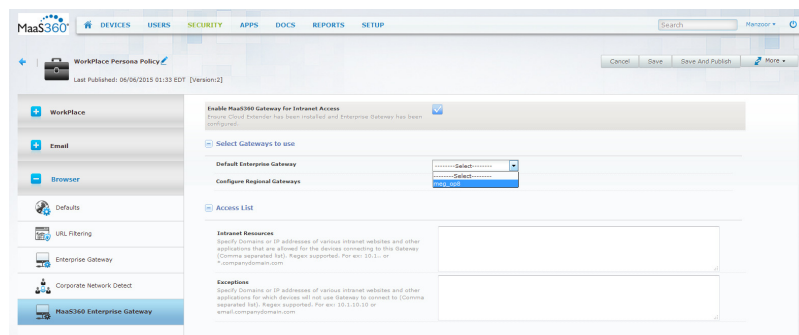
MaaS360

DEVICES USERS SECURITY APPS DOCS REPORTS SETUP

Search

Manzoor ▾

WorkPlace Persona Policy

Last Published: 06/06/2015 01:33 EDT [Version:2]

Cancel Save Save And Publish More ▾

WorkPlace

Email

Browser

Defaults

URL Filtering

Enterprise Gateway

Corporate Network Detect

MaaS360 Enterprise Gateway

Enable MaaS360 Gateway for Intranet Access
Ensure Cloud Extender has been installed and Enterprise Gateway has been configured.

Select Gateways to use

Default Enterprise Gateway

--------Select--------

--------Select--------
meg_qsd

Configure Regional Gateways

Access List

Intranet Resources
Specify Domains or IP addresses of various intranet websites and other applications that are allowed for the devices connecting to this Gateway (Comma separated list). Regex supported. For ex: 10.1.. or *.companydomain.com

Exceptions
Specify Domains or IP addresses of various intranet websites and other applications for which devices will not use Gateway to connect to (Comma separated list). Regex supported. For ex: 10.1.10.10 or email.companydomain.com